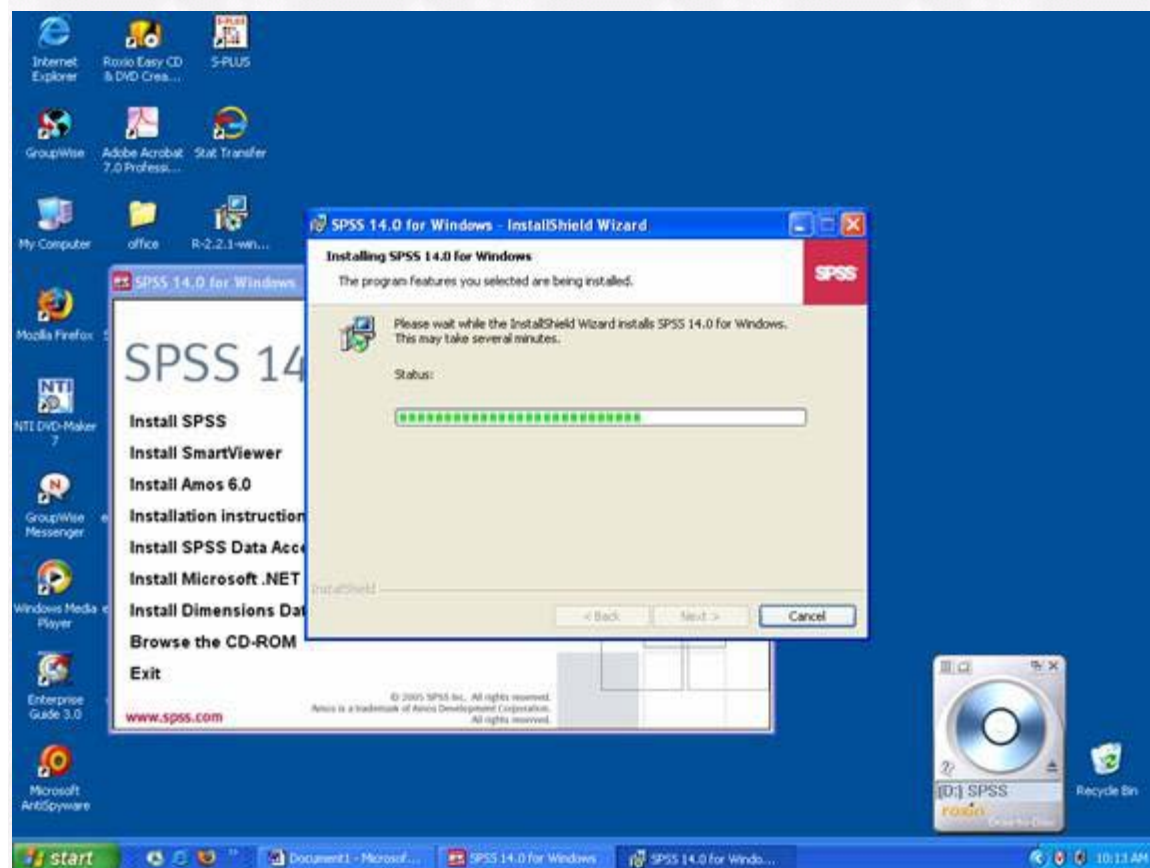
Internet Explorer
Roxio Easy CD & DVD Crea...
S-PLUS
S-PLUS

GroupWise
Adobe Acrobat 7.0 Professi...
Stat Transfer

My Computer
office
R-2.2.1-win...

Mozilla Firefox
NTI
NTI DVD-Maker 7
GroupWise Messenger
Windows Media Player
Enterprise Guide 3.0
Microsoft AntiSpyware

SPSS 14.0 for Windows
SPSS 14
Install SPSS
Install SmartViewer
Install Amos 6.0
Installation instruction
Install SPSS Data Acc
Install Microsoft .NET
Install Dimensions Dat
Browse the CD-ROM
Exit
www.spss.com
© 2005 SPSS Inc. All rights reserved.
Amos is a trademark of Amos Development Corporation.
All rights reserved.

SPSS 14.0 for Windows - InstallShield Wizard
Installing SPSS 14.0 for Windows
The program features you selected are being installed.
SPSS
Please wait while the InstallShield Wizard installs SPSS 14.0 for Windows. This may take several minutes.
Status:
InstallShield
< Back
Next >
Cancel

[D:] SPSS
roxio
Recycle Bin

start
Document1 - Microsof...
SPSS 14.0 for Windows
SPSS 14.0 for Windo...
10:13 AM